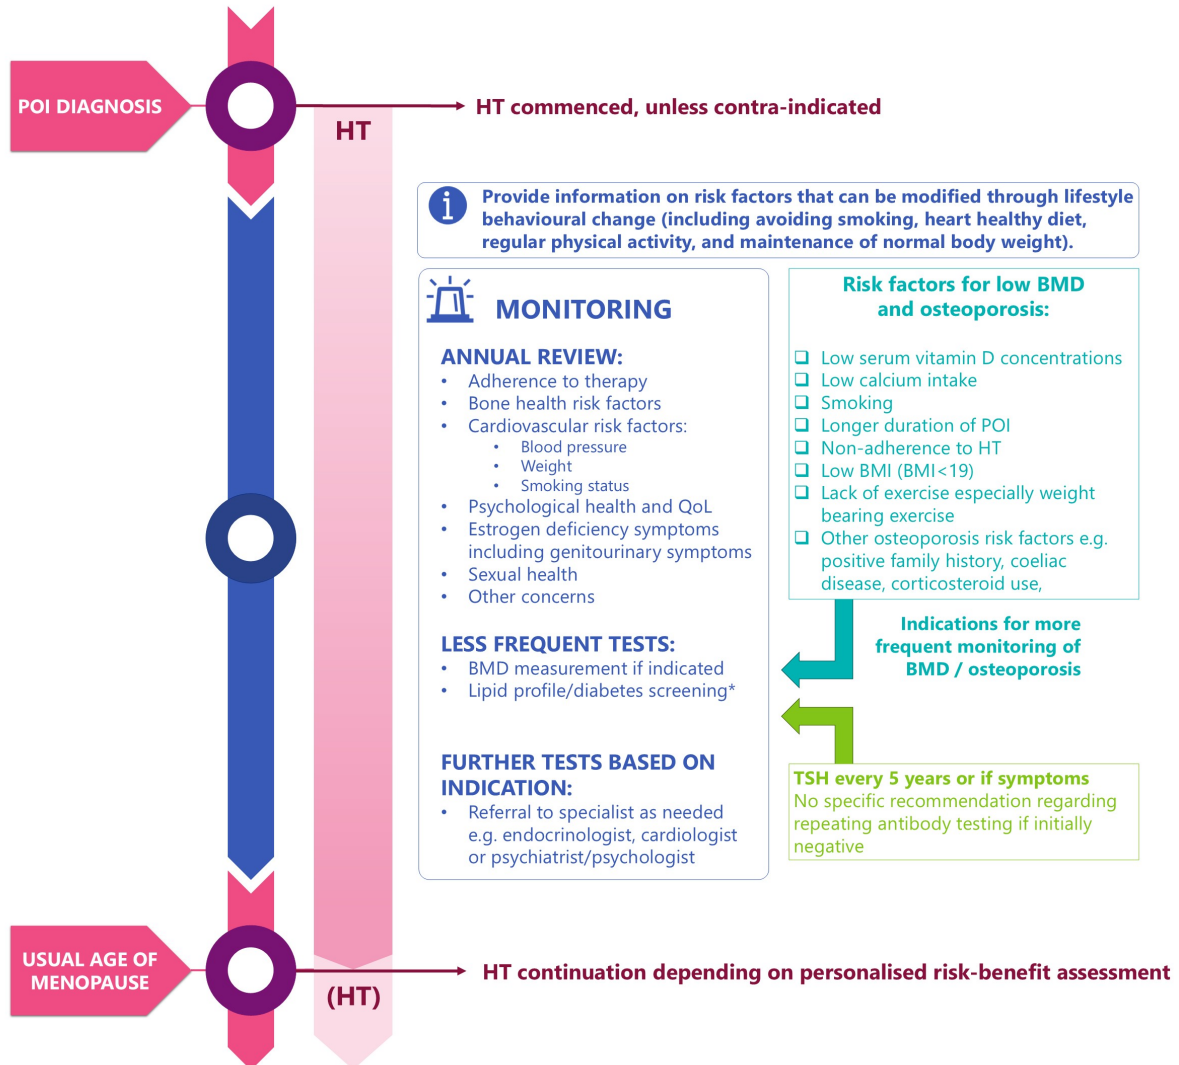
POI DIAGNOSIS

HT commenced, unless contra-indicated

HT

Provide information on risk factors that can be modified through lifestyle behavioural change (including avoiding smoking, heart healthy diet, regular physical activity, and maintenance of normal body weight).

MONITORING

ANNUAL REVIEW:
- Adherence to therapy
- Bone health risk factors
- Cardiovascular risk factors:
  - Blood pressure
  - Weight
  - Smoking status
- Psychological health and QoL
- Estrogen deficiency symptoms including genitourinary symptoms
- Sexual health
- Other concerns

LESS FREQUENT TESTS:
- BMD measurement if indicated
- Lipid profile/diabetes screening*

FURTHER TESTS BASED ON INDICATION:
- Referral to specialist as needed e.g. endocrinologist, cardiologist or psychiatrist/psychologist

Risk factors for low BMD and osteoporosis:

❑ Low serum vitamin D concentrations
❑ Low calcium intake
❑ Smoking
❑ Longer duration of POI
❑ Non-adherence to HT
❑ Low BMI (BMI<19)
❑ Lack of exercise especially weight bearing exercise
❑ Other osteoporosis risk factors e.g. positive family history, coeliac disease, corticosteroid use,

Indications for more frequent monitoring of BMD / osteoporosis

TSH every 5 years or if symptoms
No specific recommendation regarding repeating antibody testing if initially negative

USUAL AGE OF MENOPAUSE

HT continuation depending on personalised risk-benefit assessment

(HT)